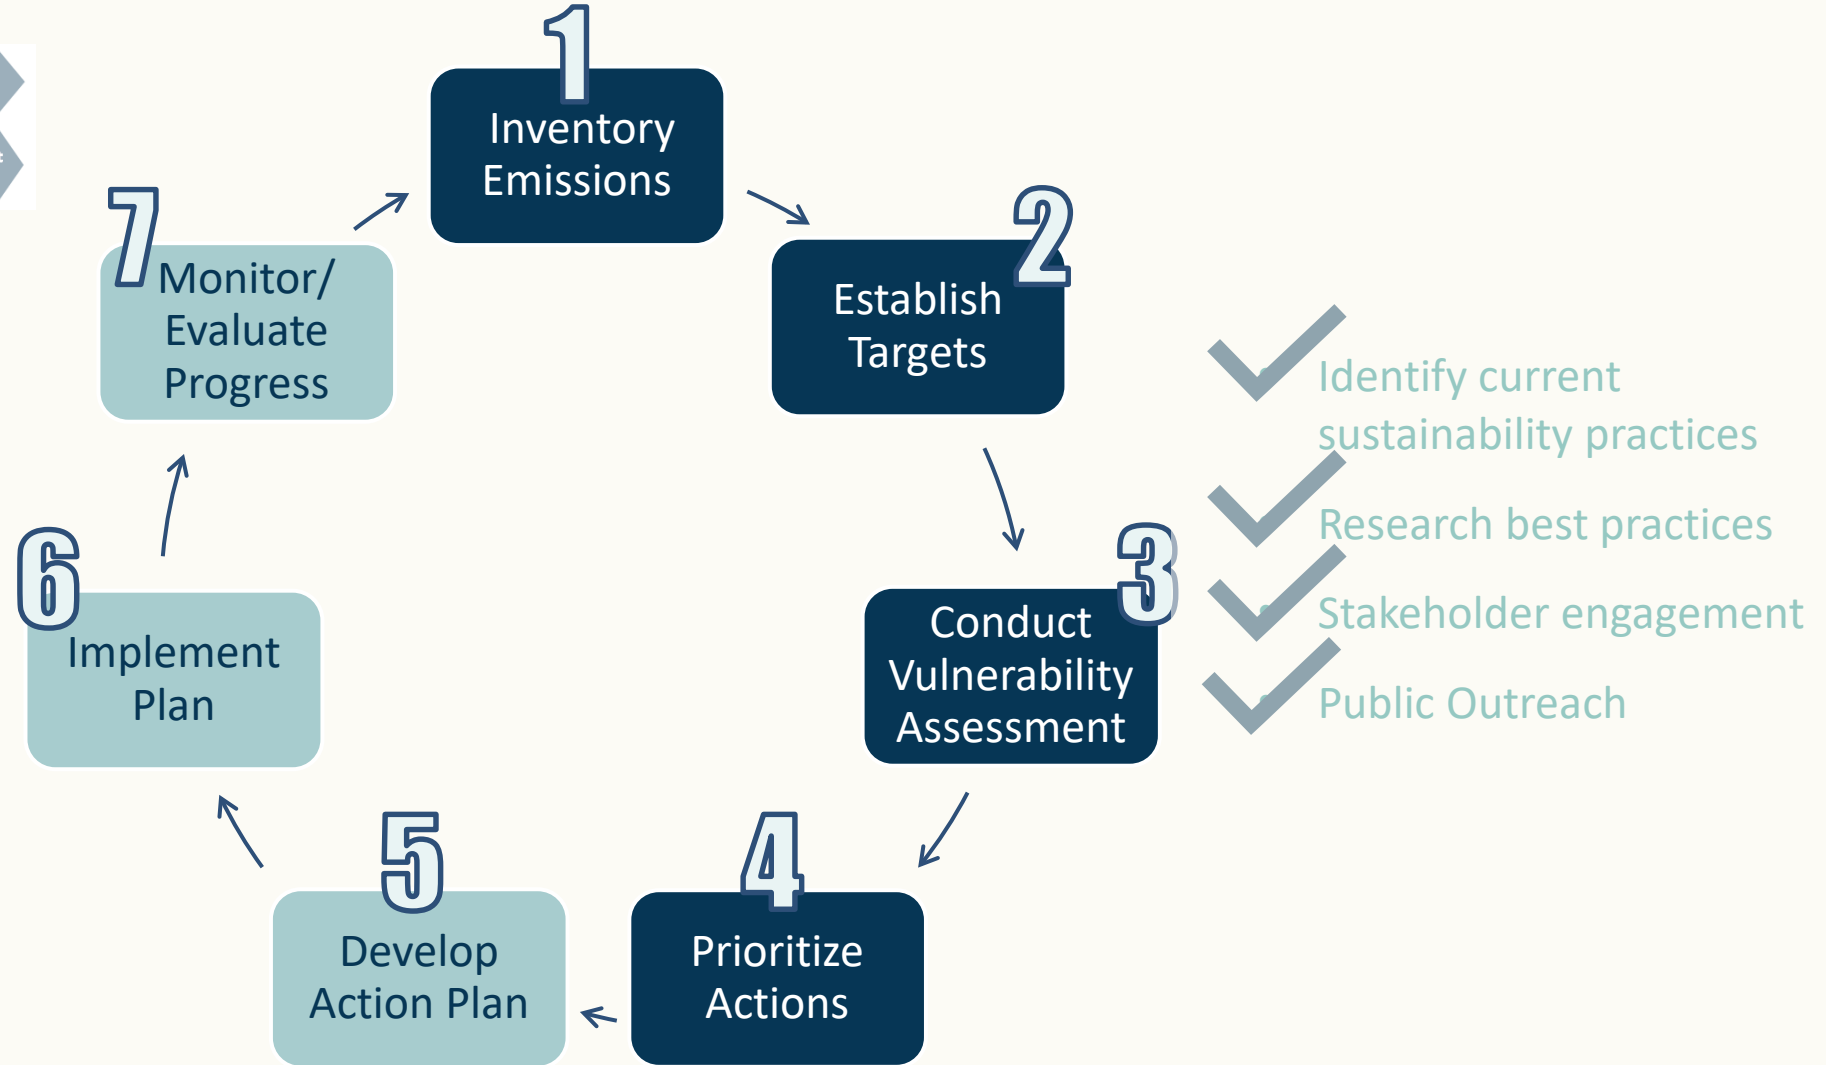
1
Inventory Emissions

2
Establish Targets

3
Conduct Vulnerability Assessment

4
Prioritize Actions

5
Develop Action Plan

6
Implement Plan

7
Monitor/ Evaluate Progress

Identify current sustainability practices

Research best practices

Stakeholder engagement

Public Outreach